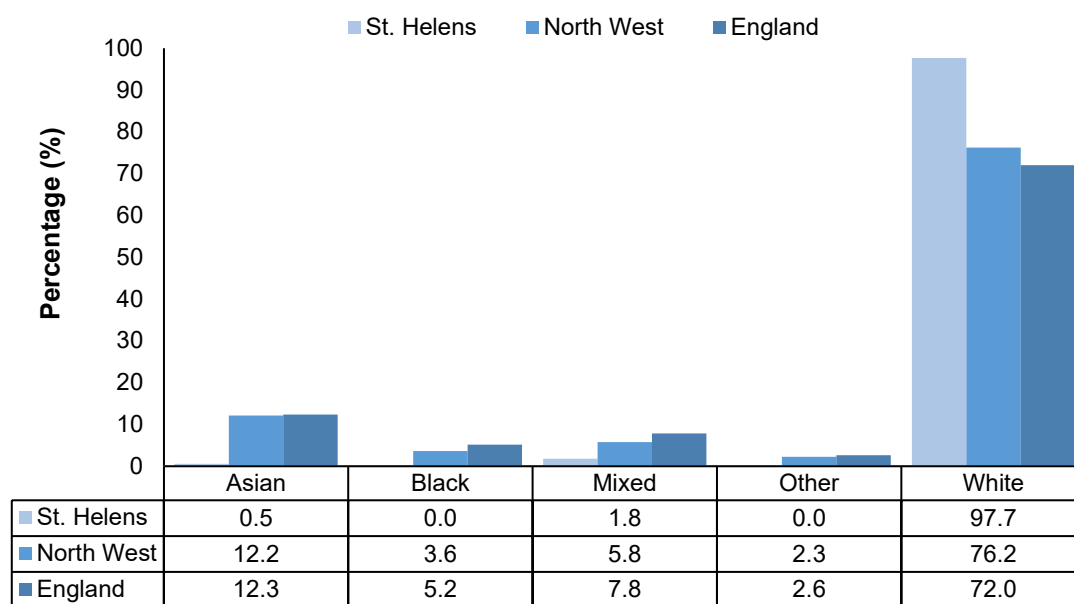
St. Helens North West England

Percentage (%)

100
90
80
70
60
50
40
30
20
10
0

| | Asian | Black | Mixed | Other | White |
|---|---|---|---|---|---|
| St. Helens | 0.5 | 0.0 | 1.8 | 0.0 | 97.7 |
| North West | 12.2 | 3.6 | 5.8 | 2.3 | 76.2 |
| England | 12.3 | 5.2 | 7.8 | 2.6 | 72.0 |